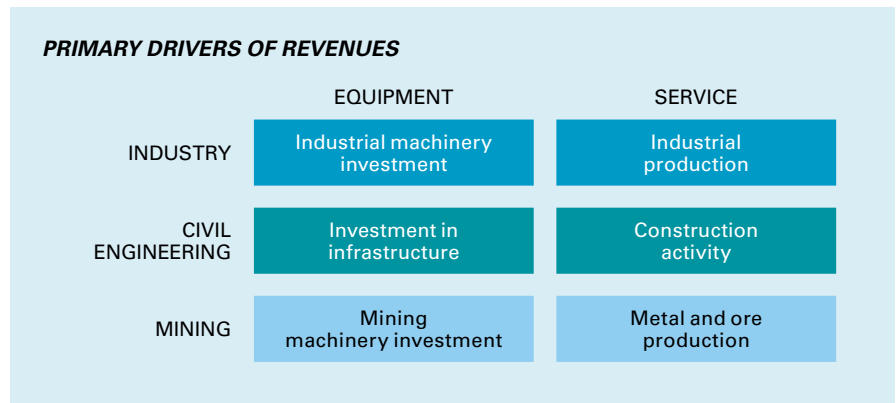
PRIMARY DRIVERS OF REVENUES

|  | EQUIPMENT | SERVICE |
|---|---|---|
| INDUSTRY | Industrial machinery investment | Industrial production |
| CIVIL ENGINEERING | Investment in infrastructure | Construction activity |
| MINING | Mining machinery investment | Metal and ore production |